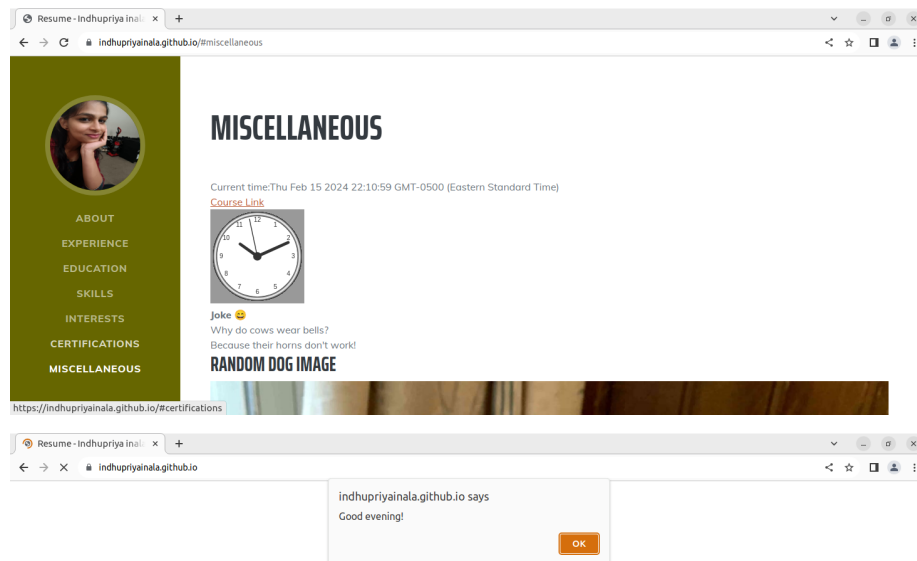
Resume - Indhupriya inal ×   +

indhupriyainala.github.io/#miscellaneous

ABOUT
EXPERIENCE
EDUCATION
SKILLS
INTERESTS
CERTIFICATIONS
MISCELLANEOUS

MISCELLANEOUS

Current time:Thu Feb 15 2024 22:10:59 GMT-0500 (Eastern Standard Time)
Course Link

12 1 2 3 4 5 6 7 8 9 10 11

Joke 😄
Why do cows wear bells?
Because their horns don't work!

RANDOM DOG IMAGE

https://indhupriyainala.github.io/#certifications

Resume - Indhupriya inal ×   +

indhupriyainala.github.io

indhupriyainala.github.io says
Good evening!
OK